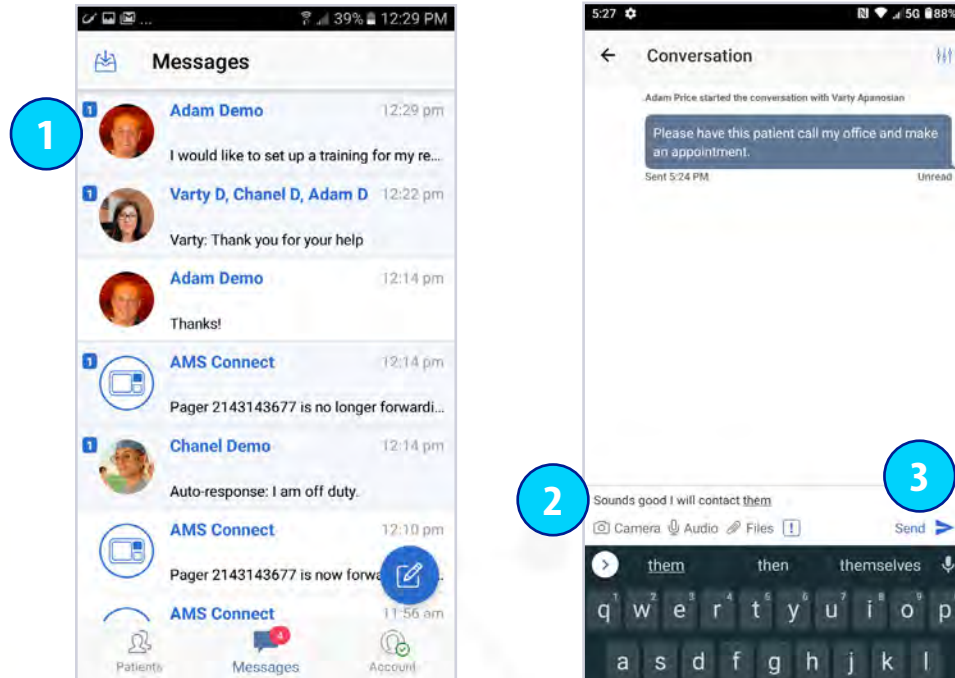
39% 12:29 PM

Messages

1

1 Adam Demo 12:29 pm
I would like to set up a training for my re...

1 Varty D, Chanel D, Adam D 12:22 pm
Varty: Thank you for your help

Adam Demo 12:14 pm
Thanks!

1 AMS Connect 12:14 pm
Pager 2143143677 is no longer forwardi...

1 Chanel Demo 12:14 pm
Auto-response: I am off duty.

AMS Connect 12:10 pm
Pager 2143143677 is now forwa

AMS Connect 11:56 am

Patients Messages 4 Account

5:27 5G 88%

Conversation

Adam Price started the conversation with Varty Apanosian

Please have this patient call my office and make an appointment.

Sent 5:24 PM Unread

2

3

Sounds good I will contact them

Camera Audio Files !

Send

them then themselves

q w e r t y u i o p
a s d f g h j k l